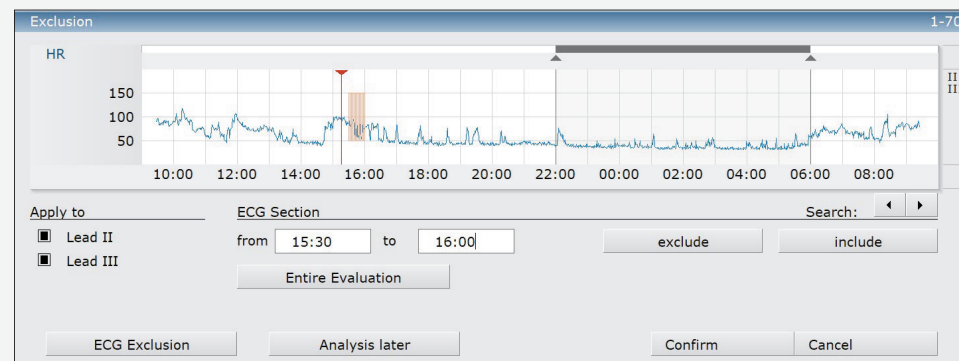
Exclusion

1-70

HR

II
II

150
100
50

10:00 12:00 14:00 16:00 18:00 20:00 22:00 00:00 02:00 04:00 06:00 08:00

Apply to

Lead II

Lead III

ECG Section

from 15:30 to 16:00

Entire Evaluation

Search:

exclude

include

ECG Exclusion

Analysis later

Confirm

Cancel